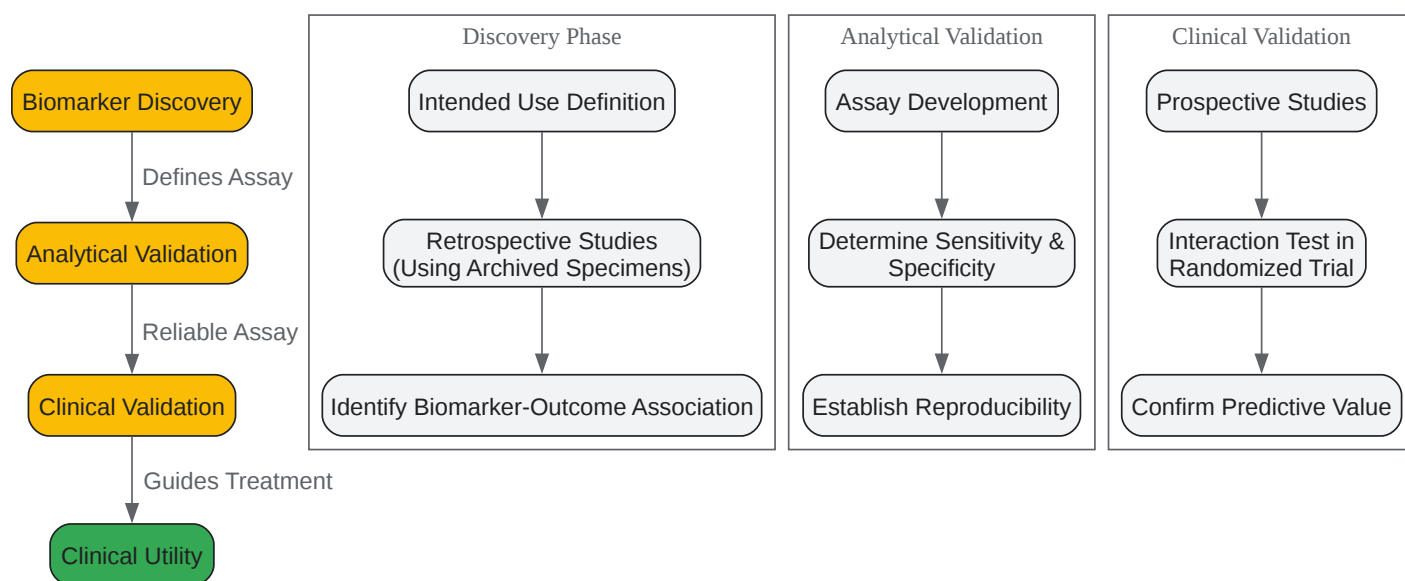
Biomarker Discovery

Defines Assay

Analytical Validation

Reliable Assay

Clinical Validation

Guides Treatment

Clinical Utility

Discovery Phase

Intended Use Definition

Retrospective Studies (Using Archived Specimens)

Identify Biomarker-Outcome Association

Analytical Validation

Assay Development

Determine Sensitivity & Specificity

Establish Reproducibility

Clinical Validation

Prospective Studies

Interaction Test in Randomized Trial

Confirm Predictive Value